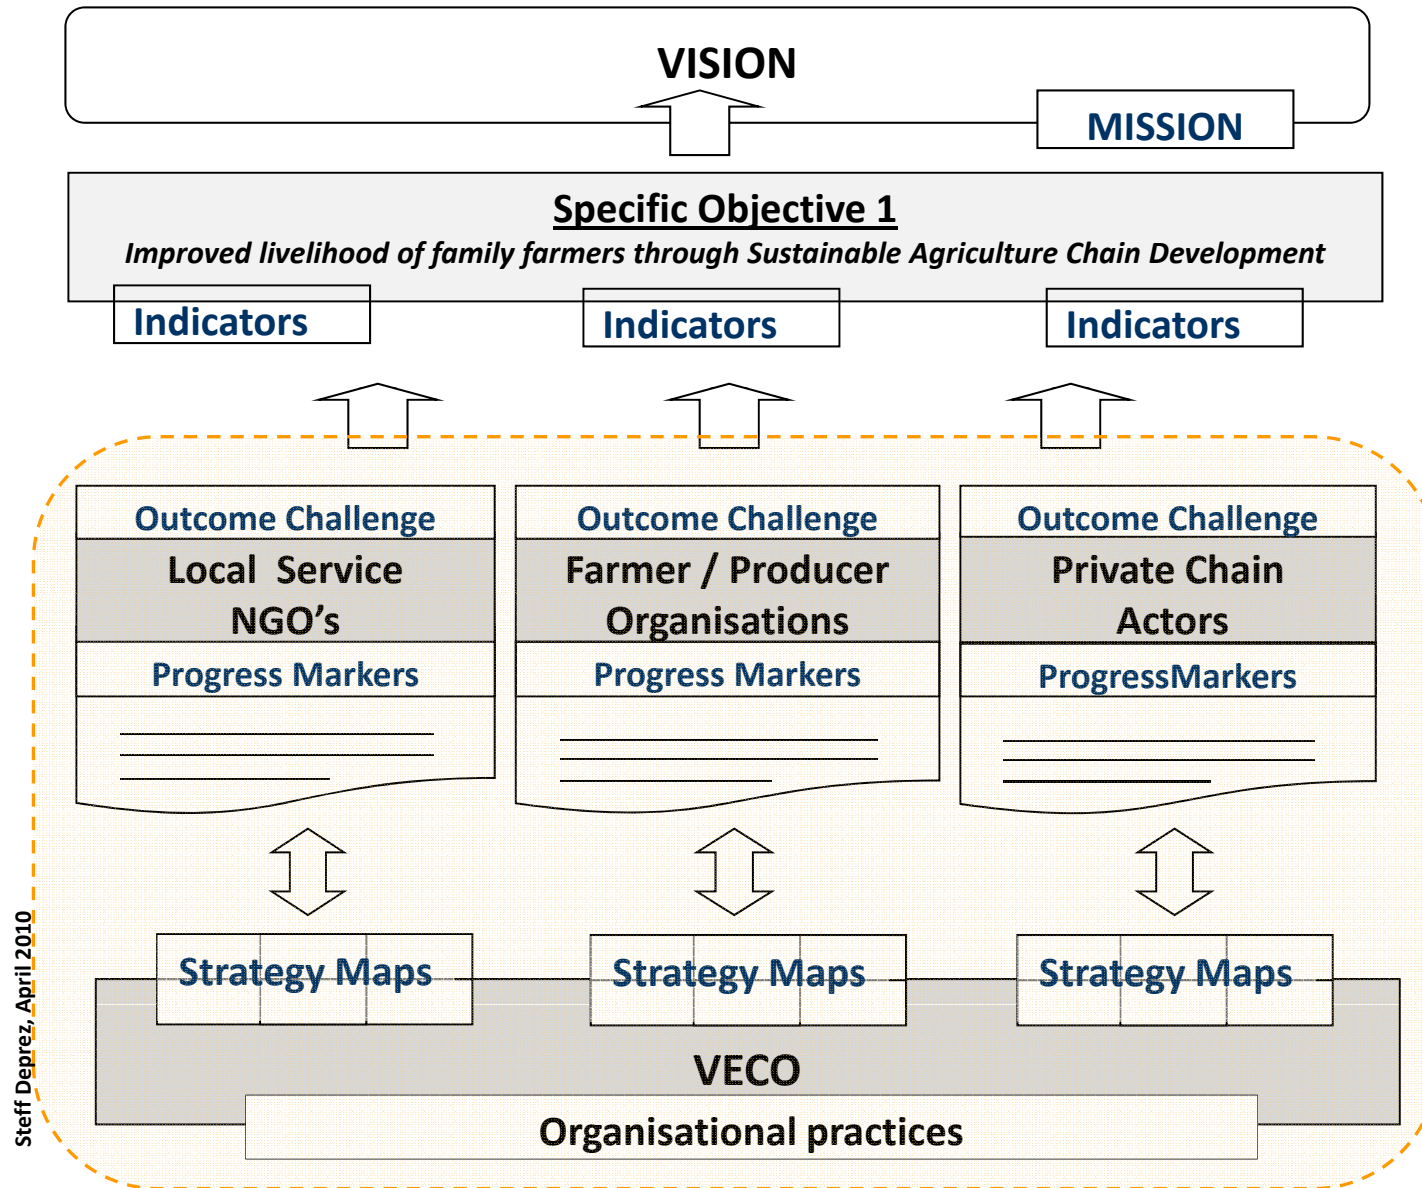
VISION

MISSION

Specific Objective 1

Improved livelihood of family farmers through Sustainable Agriculture Chain Development

Indicators

Indicators

Indicators

Outcome Challenge

Local Service NGO’s

Progress Markers

Outcome Challenge

Farmer / Producer Organisations

Progress Markers

Outcome Challenge

Private Chain Actors

ProgressMarkers

Strategy Maps

Strategy Maps

Strategy Maps

VECO

Organisational practices

Steff Deprez, April 2010